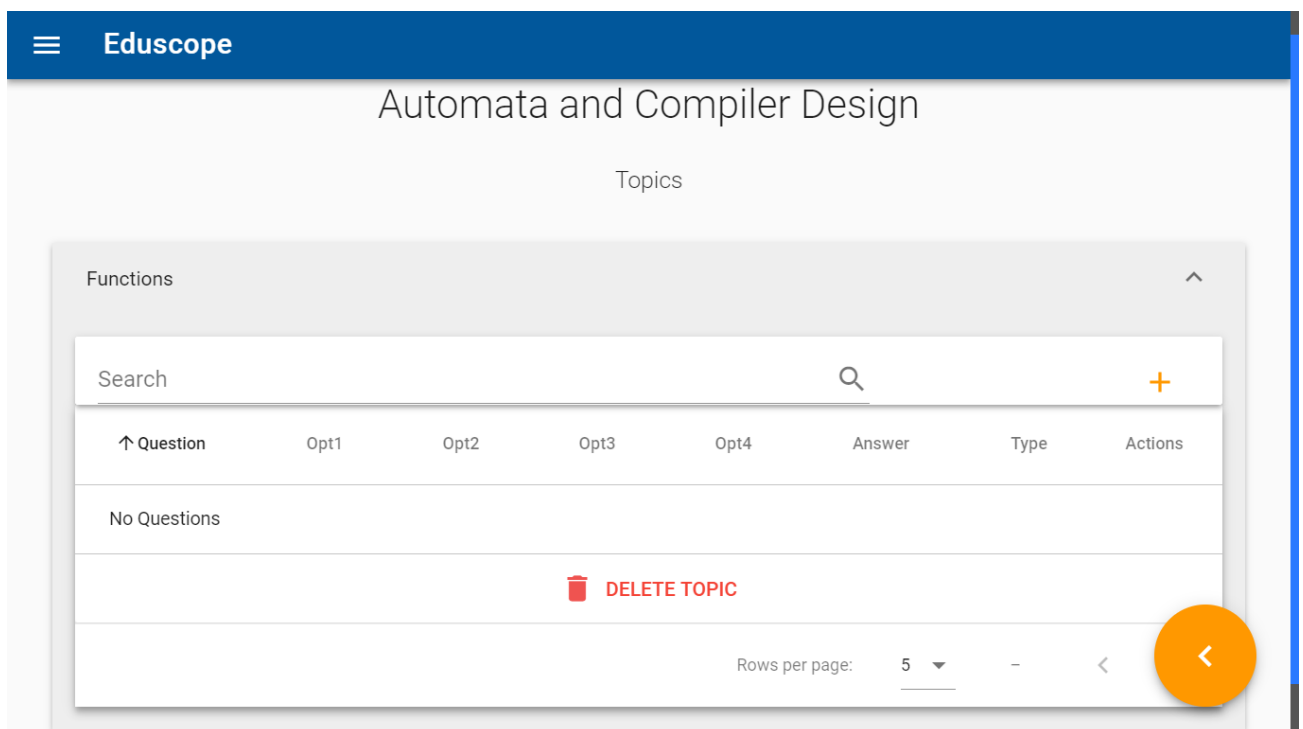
Eduscope

Automata and Compiler Design

Topics

Functions

Search

+

| ↑ Question | Opt1 | Opt2 | Opt3 | Opt4 | Answer | Type | Actions |
|---|---|---|---|---|---|---|---|
| No Questions | | | | | | | |

DELETE TOPIC

Rows per page: 5 –